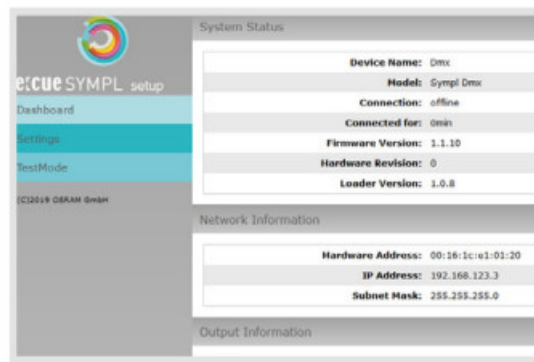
e:cue SYMPL setup

Dashboard

Settings

TestMode

(C)2019 OSRAM GmbH

System Status

| | |
|---|---|
| Device Name: | Dmx |
| Model: | Sympl Dmx |
| Connection: | offline |
| Connected for: | 0min |
| Firmware Version: | 1.1.10 |
| Hardware Revision: | 0 |
| Loader Version: | 1.0.8 |

Network Information

| | |
|---|---|
| Hardware Address: | 00:16:1c:e1:01:20 |
| IP Address: | 192.168.123.3 |
| Subnet Mask: | 255.255.255.0 |

Output Information